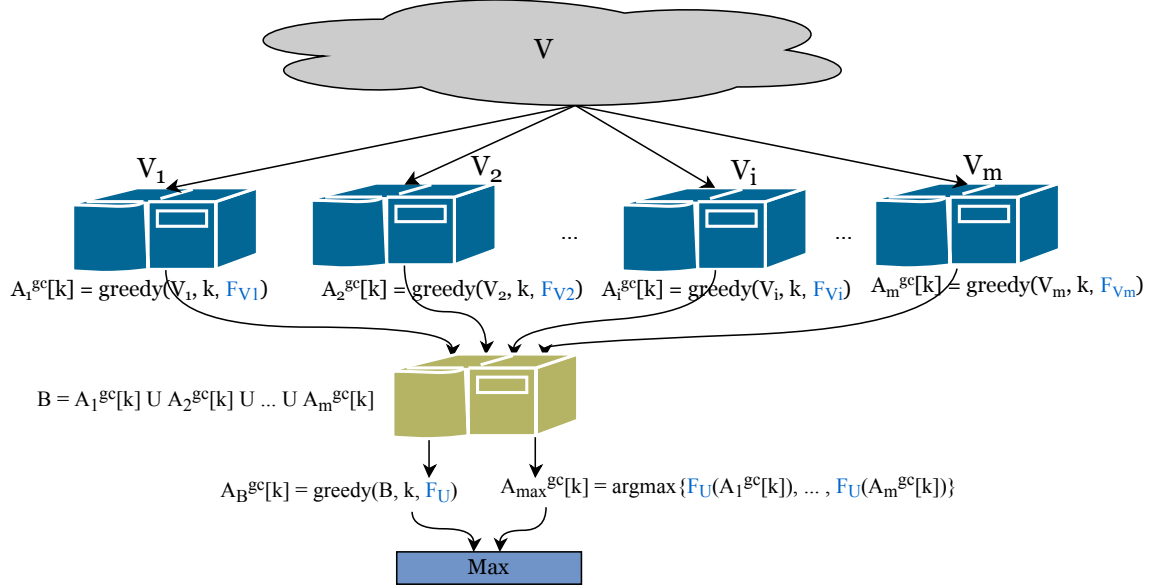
V

$V_1$ $V_2$ ... $V_i$ ... $V_m$

$A_1^{gc}[k]$ = greedy($V_1$, k, $F_{V1}$)
$A_2^{gc}[k]$ = greedy($V_2$, k, $F_{V2}$)
$A_i^{gc}[k]$ = greedy($V_i$, k, $F_{Vi}$)
$A_m^{gc}[k]$ = greedy($V_m$, k, $F_{Vm}$)

B = $A_1^{gc}[k]$ U $A_2^{gc}[k]$ U ... U $A_m^{gc}[k]$

$A_B^{gc}[k]$ = greedy(B, k, $F_U$)
$A_{max}^{gc}[k]$ = argmax{$F_U$($A_1^{gc}[k]$), ... , $F_U$($A_m^{gc}[k]$)}

Max